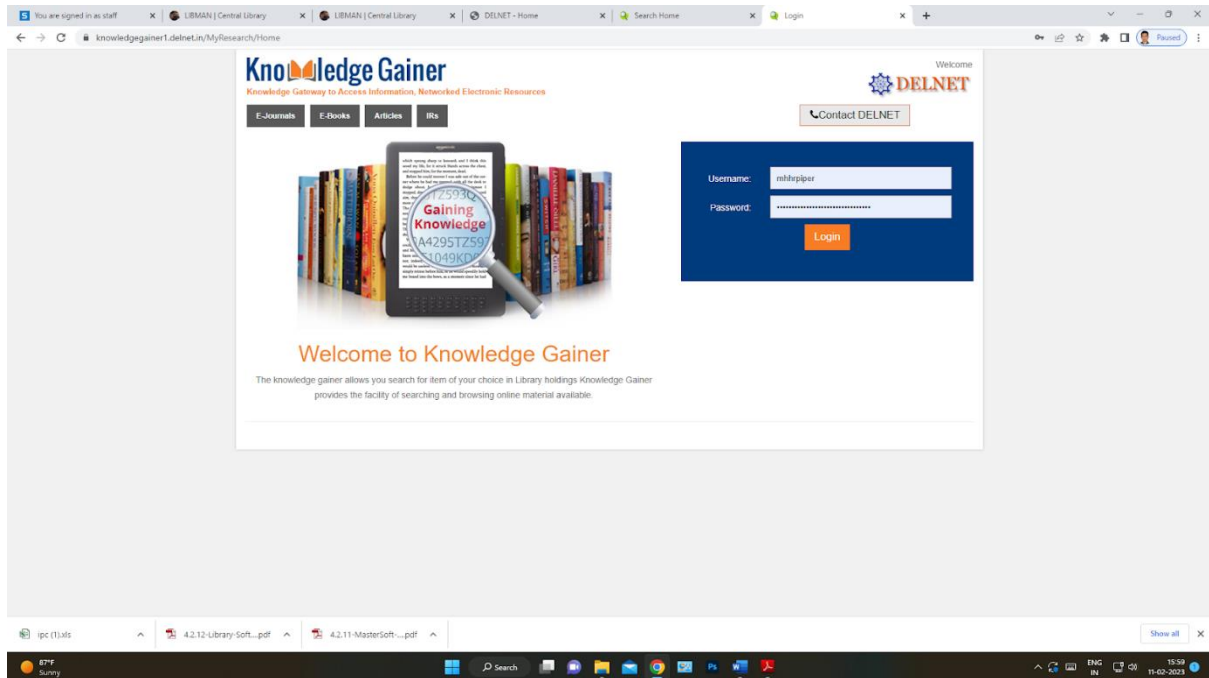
You are signed in as staff
LIBMAN | Central Library
LIBMAN | Central Library
DELNET - Home
Search Home
Login

knowledgegainer1.delnet.in/MyResearch/Home

Paused

Knowledge Gainer
Knowledge Gateway to Access Information, Networked Electronic Resources

Welcome
DELNET

E-Journals
E-Books
Articles
IRs

Contact DELNET

Gaining Knowledge

Username: mhhrpiper
Password: ••••••••••••••••••••••••••••
Login

Welcome to Knowledge Gainer

The knowledge gainer allows you search for item of your choice in Library holdings Knowledge Gainer provides the facility of searching and browsing online material available.

ipc (1).xls
4.2.12-Library-Soft....pdf
4.2.11-MasterSoft-....pdf
Show all

87°F
Sunny
Search
ENG IN
15:59
11-02-2023